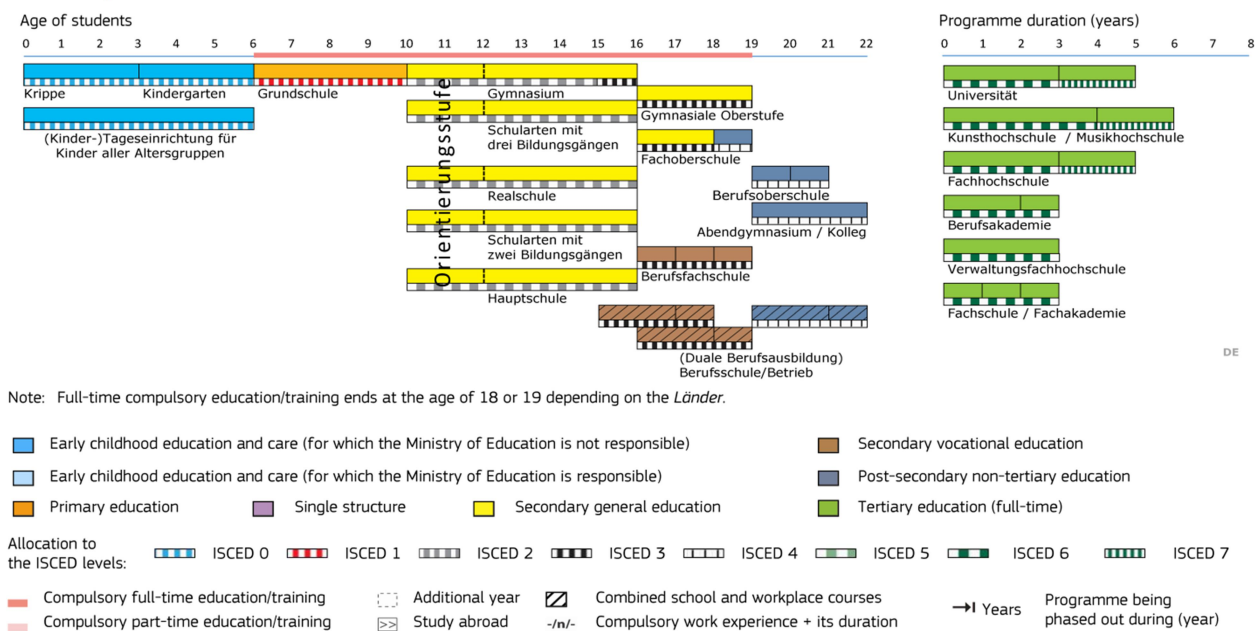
Age of students

0 1 2 3 4 5 6 7 8 9 10 11 12 13 14 15 16 17 18 19 20 21 22

Programme duration (years)

0 1 2 3 4 5 6 7 8

Krippe

Kindergarten

Grundschule

Gymnasium

(Kinder-)Tageseinrichtung für Kinder aller Altersgruppen

Orientierungsstufe

Schularten mit drei Bildungsgängen

Gymnasiale Oberstufe

Fachoberschule

Realschule

Berufsoberschule

Schularten mit zwei Bildungsgängen

Abendgymnasium / Kolleg

Hauptschule

Berufsfachschule

(Duale Berufsausbildung) Berufsschule/Betrieb

Universität

Kunsthochschule / Musikhochschule

Fachhochschule

Berufsakademie

Verwaltungsfachhochschule

Fachschule / Fachakademie

DE

Note: Full-time compulsory education/training ends at the age of 18 or 19 depending on the Länder.

Early childhood education and care (for which the Ministry of Education is not responsible)

Secondary vocational education

Early childhood education and care (for which the Ministry of Education is responsible)

Post-secondary non-tertiary education

Primary education

Single structure

Secondary general education

Tertiary education (full-time)

Allocation to the ISCED levels:

ISCED 0 ISCED 1 ISCED 2 ISCED 3 ISCED 4 ISCED 5 ISCED 6 ISCED 7

Compulsory full-time education/training

Additional year

Combined school and workplace courses

Years

Programme being phased out during (year)

Compulsory part-time education/training

>> Study abroad

-/n/- Compulsory work experience + its duration